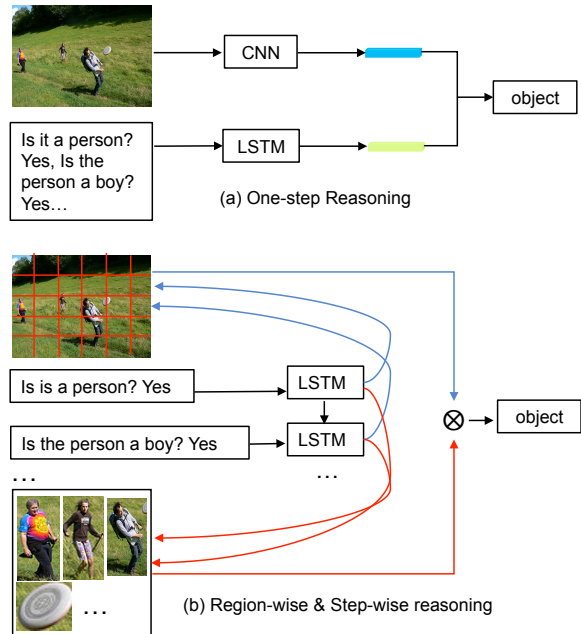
CNN

object

Is it a person? Yes, Is the person a boy? Yes…

LSTM

(a) One-step Reasoning

Is is a person? Yes

LSTM

Is the person a boy? Yes

LSTM

$\otimes$

object

…

…

…

(b) Region-wise & Step-wise reasoning